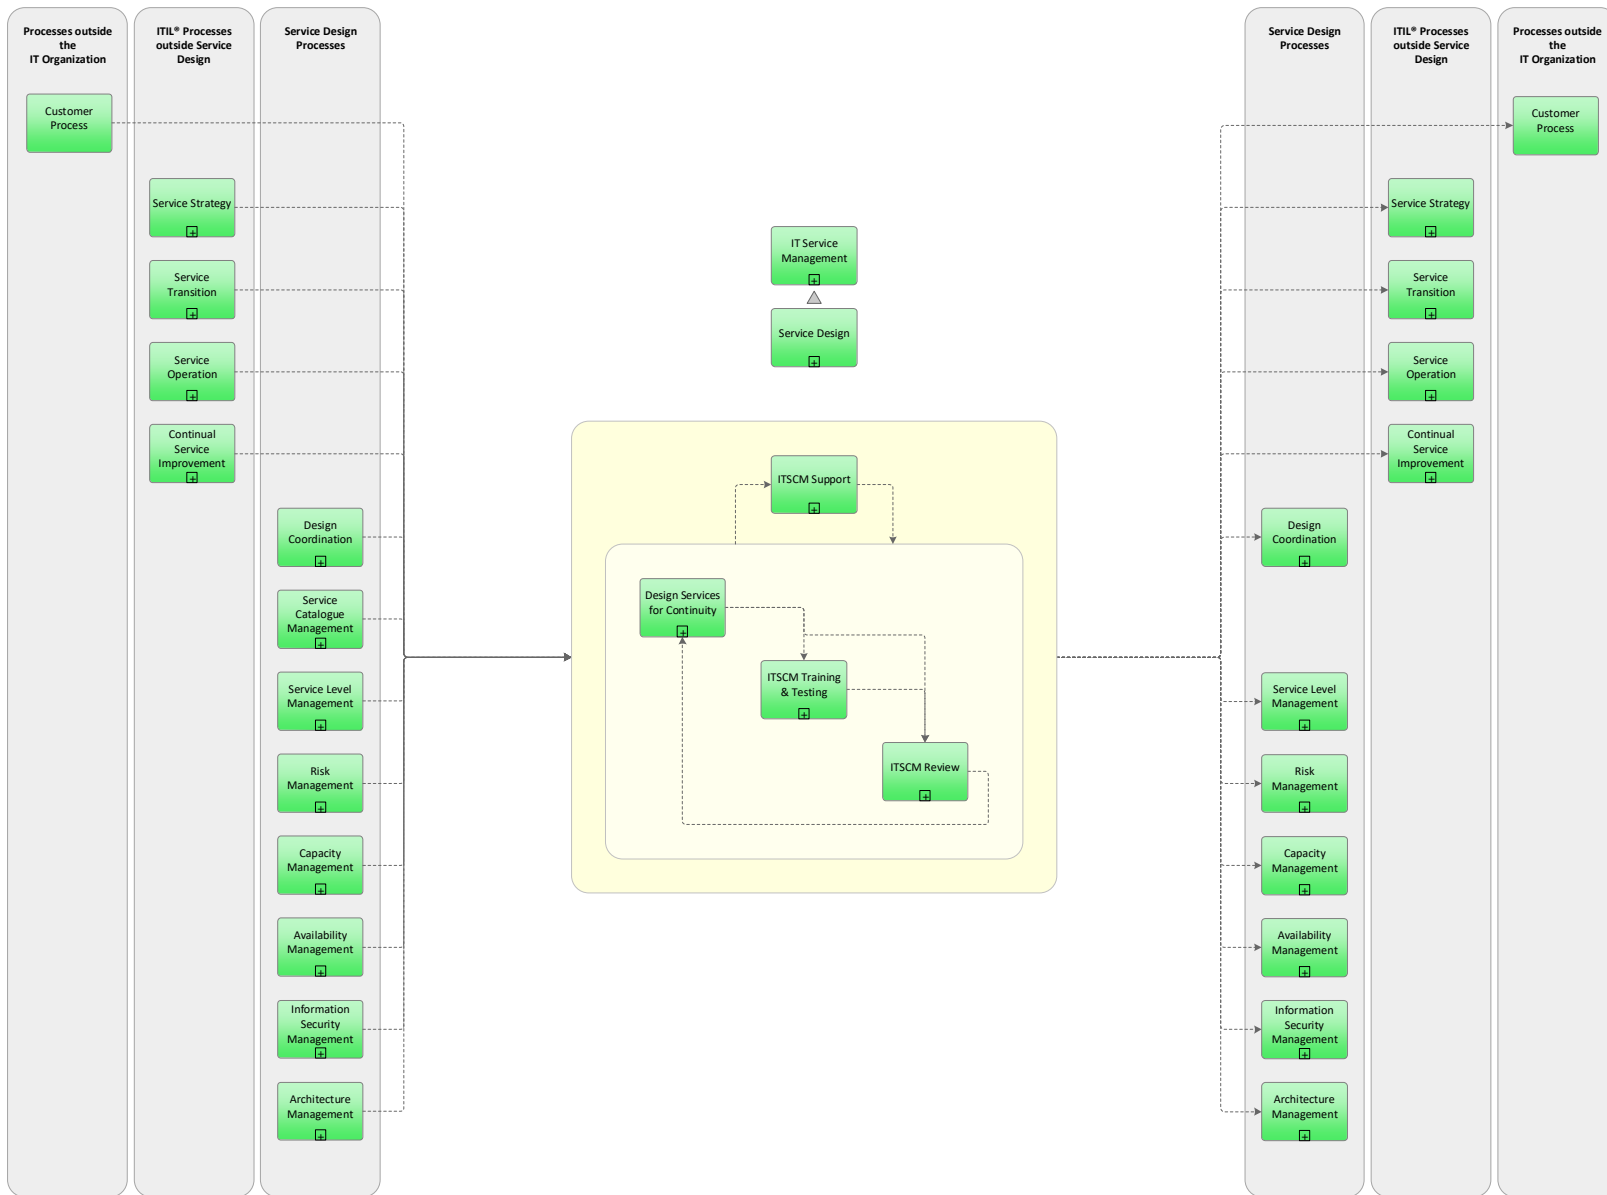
Processes outside the IT Organization

ITIL® Processes outside Service Design

Service Design Processes

Customer Process

Service Strategy

Service Transition

Service Operation

Continual Service Improvement

Design Coordination

Service Catalogue Management

Service Level Management

Risk Management

Capacity Management

Availability Management

Information Security Management

Architecture Management

IT Service Management

Service Design

ITSCM Support

Design Services for Continuity

ITSCM Training & Testing

ITSCM Review

Service Design Processes

ITIL® Processes outside Service Design

Processes outside the IT Organization

Customer Process

Service Strategy

Service Transition

Service Operation

Continual Service Improvement

Design Coordination

Service Level Management

Risk Management

Capacity Management

Availability Management

Information Security Management

Architecture Management